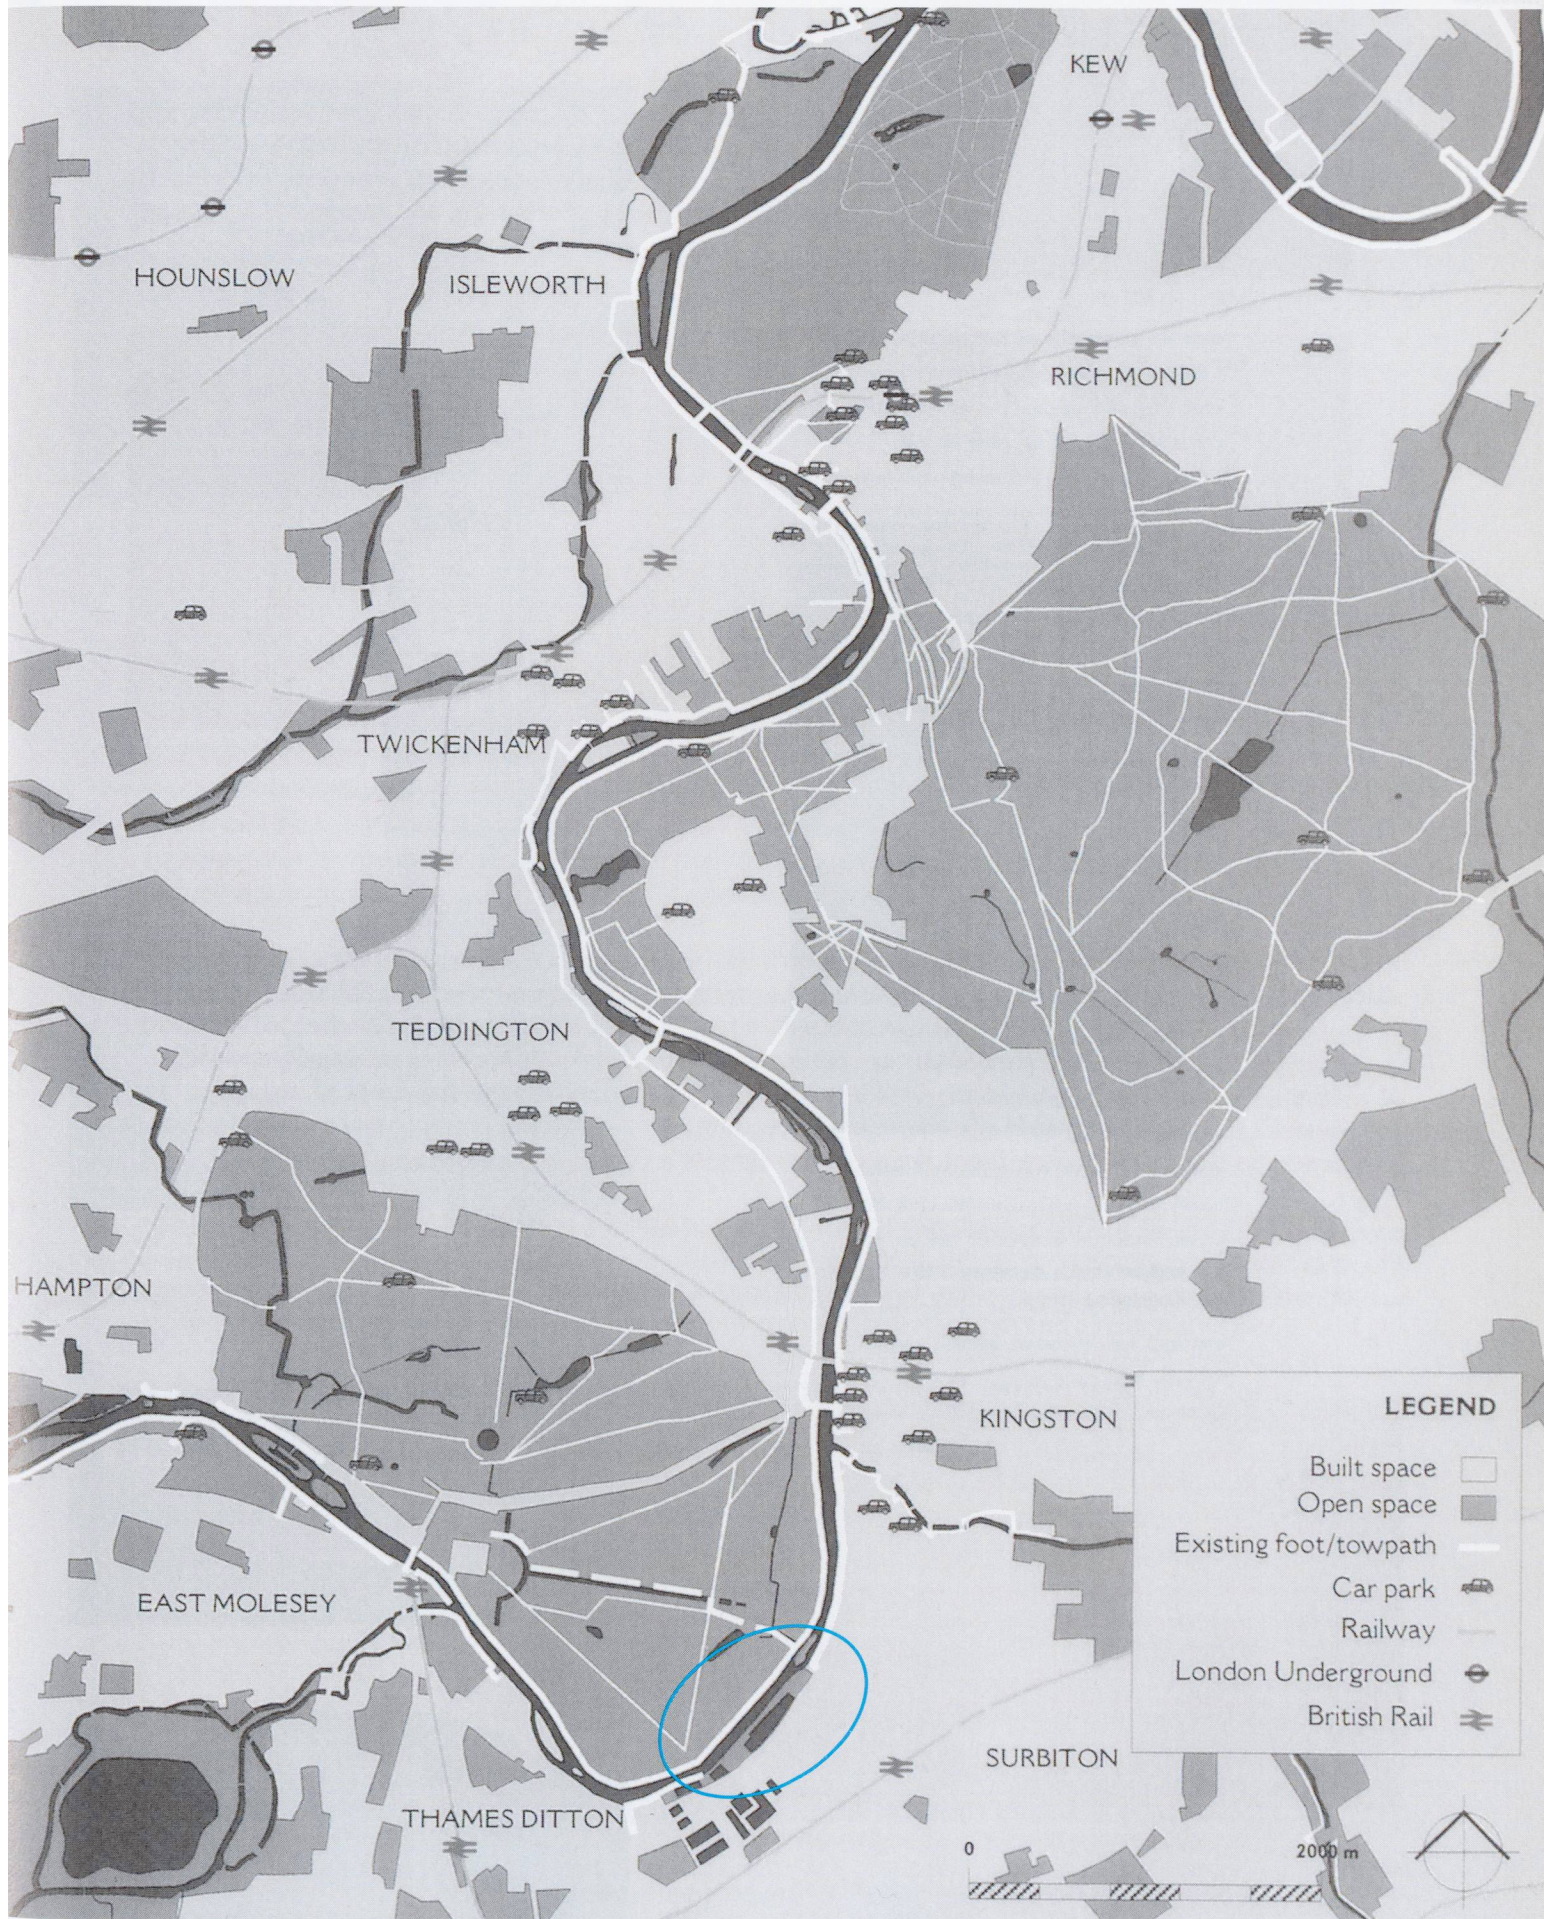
KEW

HOUNSLOW

ISLEWORTH

RICHMOND

TWICKENHAM

TEDDINGTON

HAMPTON

KINGSTON

EAST MOLESEY

SURBITON

THAMES DITTON

LEGEND
Built space
Open space
Existing foot/towpath
Car park
Railway
London Underground
British Rail

0
2000 m